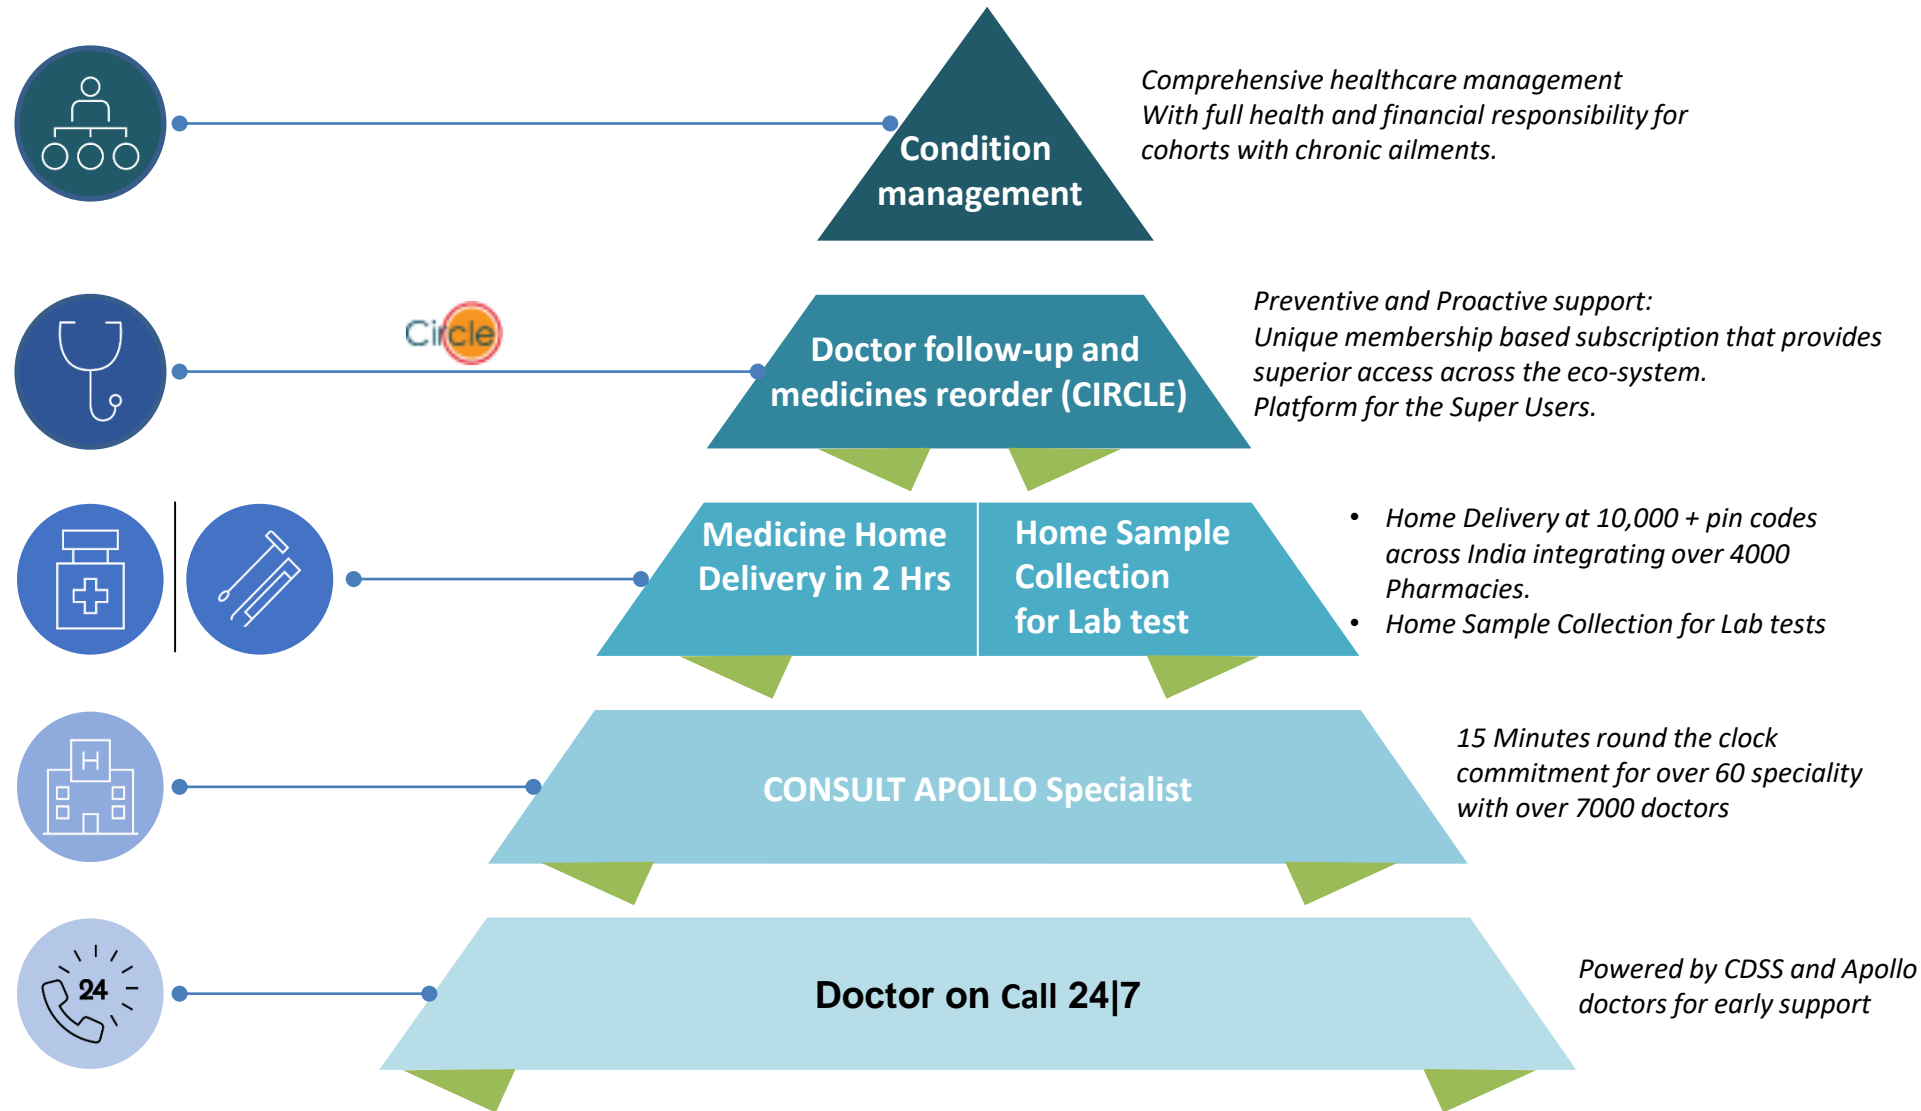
Condition management

Comprehensive healthcare management
With full health and financial responsibility for cohorts with chronic ailments.

Circle

Doctor follow-up and medicines reorder (CIRCLE)

Preventive and Proactive support:
Unique membership based subscription that provides superior access across the eco-system.
Platform for the Super Users.

Medicine Home Delivery in 2 Hrs

Home Sample Collection for Lab test

- Home Delivery at 10,000 + pin codes across India integrating over 4000 Pharmacies.
- Home Sample Collection for Lab tests

CONSULT APOLLO Specialist

15 Minutes round the clock commitment for over 60 speciality with over 7000 doctors

24

Doctor on Call 24|7

Powered by CDSS and Apollo doctors for early support